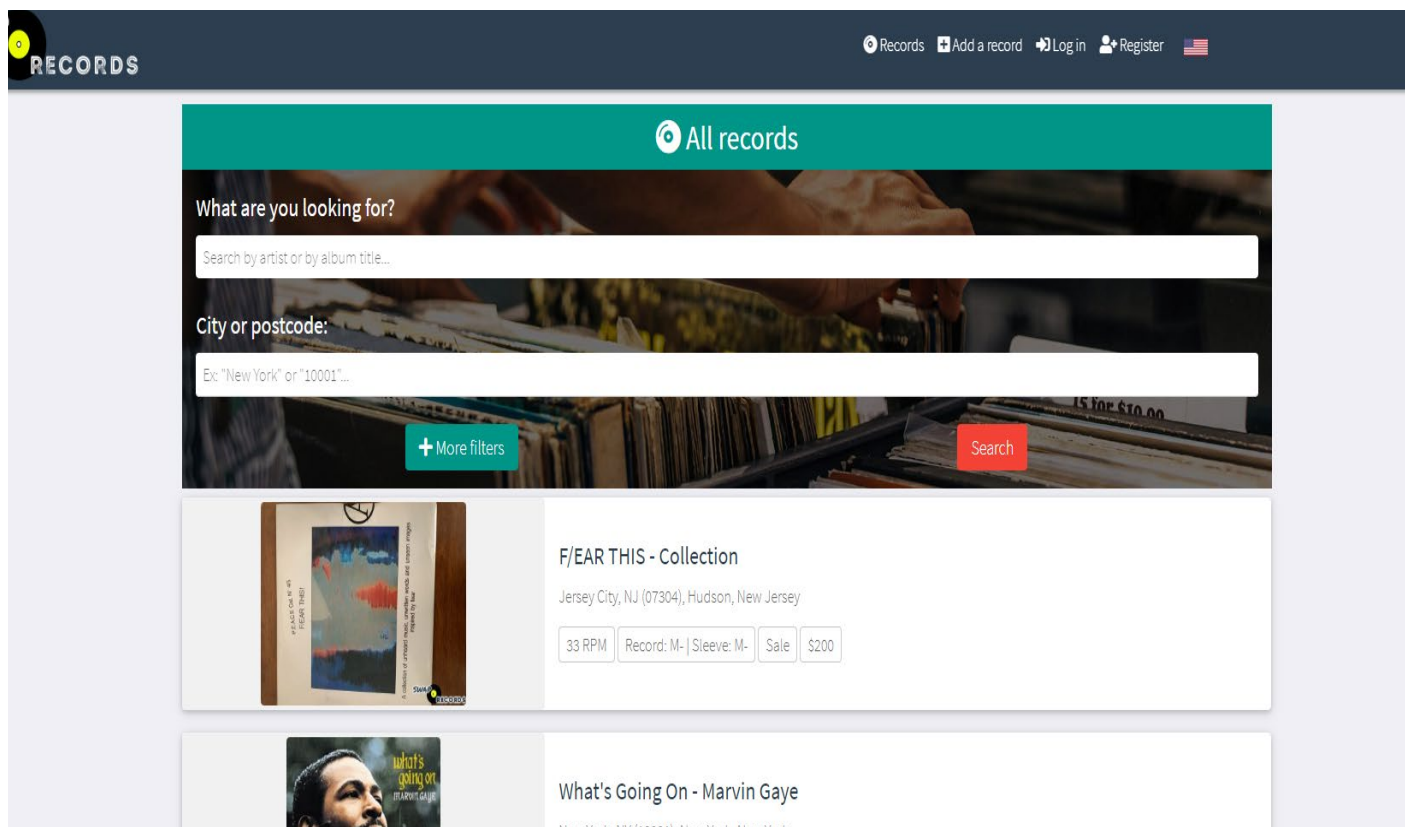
RECORDS

Records Add a record Log in Register

All records

What are you looking for?

Search by artist or by album title...

City or postcode:

Ex: "New York" or "10001"...

15 for $10.00

More filters

Search

F/EAR THIS - Collection

Jersey City, NJ (07304), Hudson, New Jersey

33 RPM | Record: M- | Sleeve: M- | Sale | $200

what's going on
MARVIN GAYE

What's Going On - Marvin Gaye

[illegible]